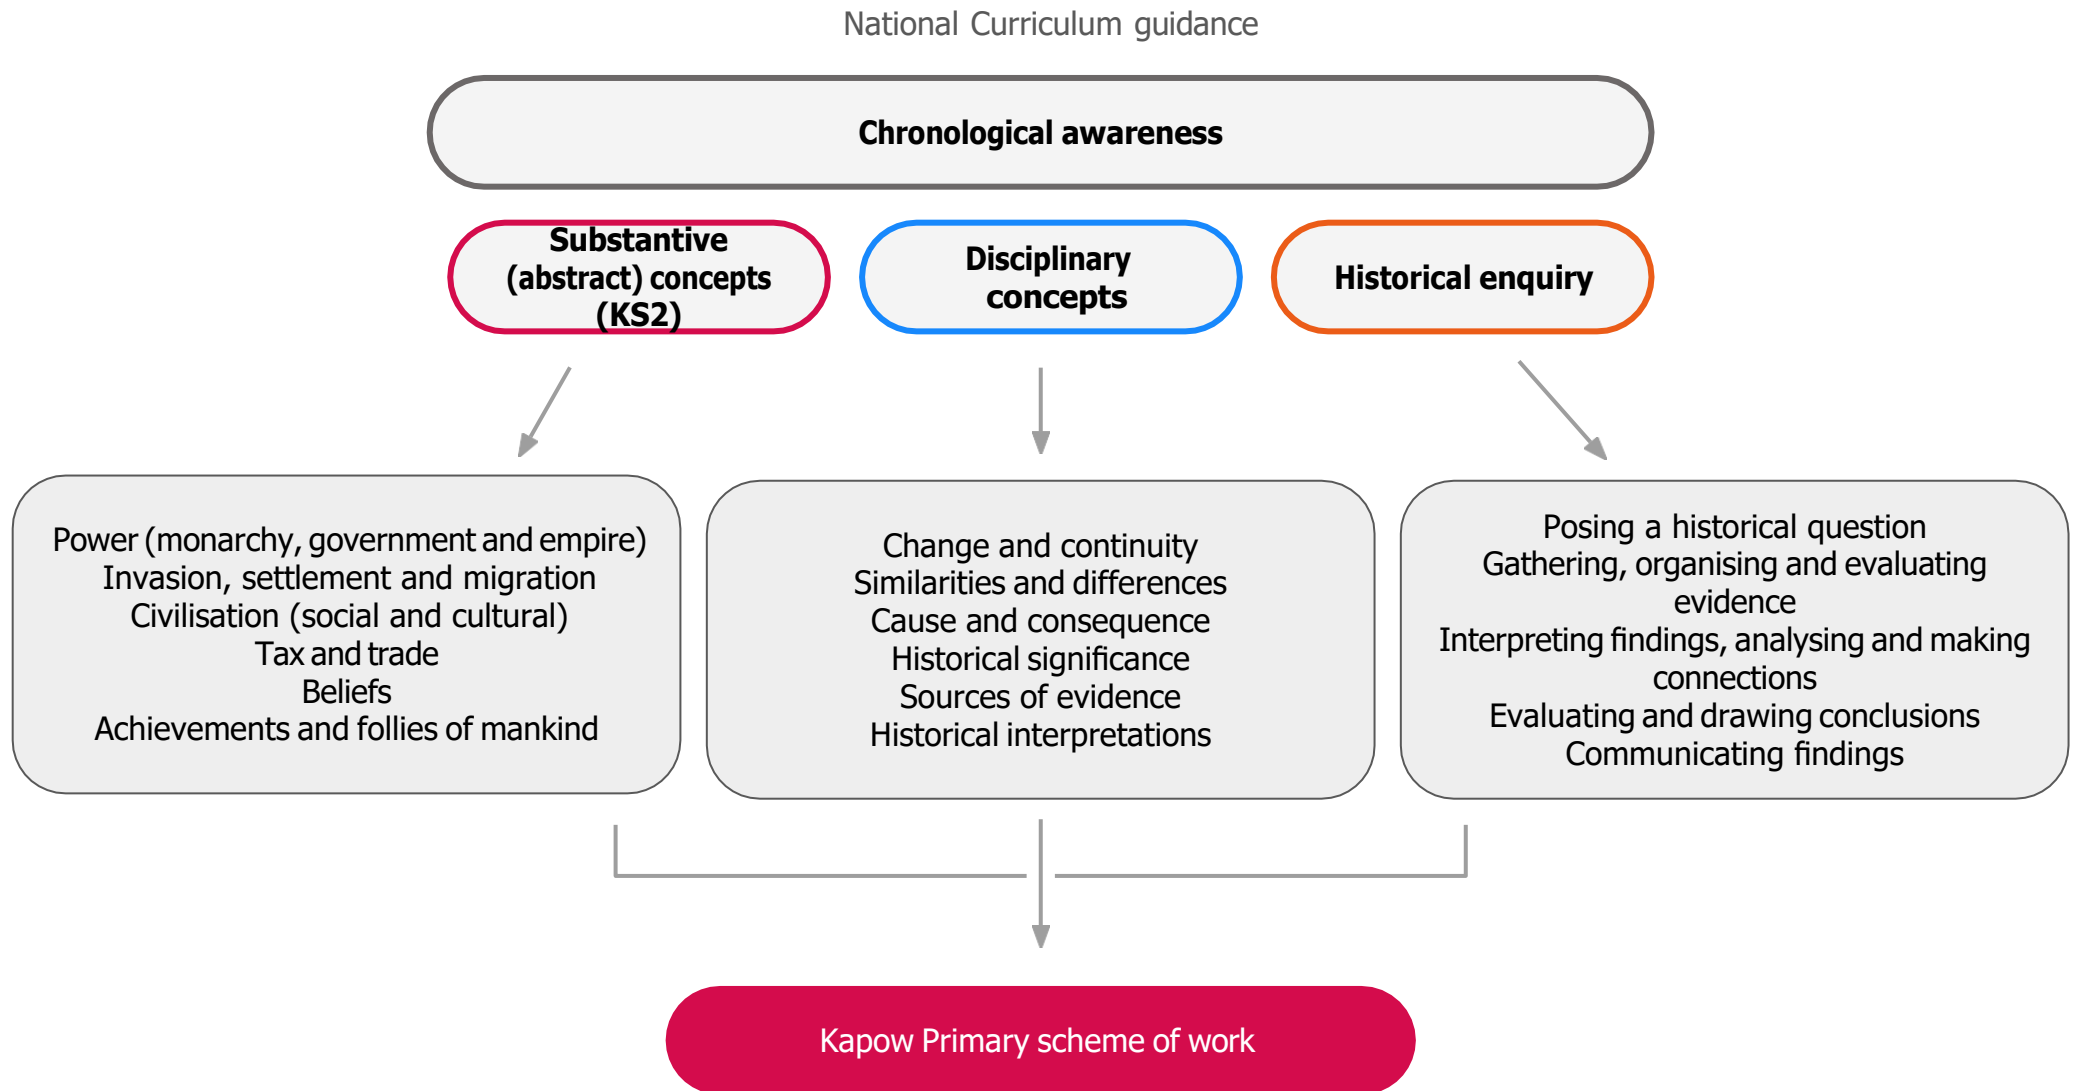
National Curriculum guidance

Chronological awareness

Substantive (abstract) concepts (KS2)

Disciplinary concepts

Historical enquiry

Power (monarchy, government and empire)
Invasion, settlement and migration
Civilisation (social and cultural)
Tax and trade
Beliefs
Achievements and follies of mankind

Change and continuity
Similarities and differences
Cause and consequence
Historical significance
Sources of evidence
Historical interpretations

Posing a historical question
Gathering, organising and evaluating evidence
Interpreting findings, analysing and making connections
Evaluating and drawing conclusions
Communicating findings

Kapow Primary scheme of work